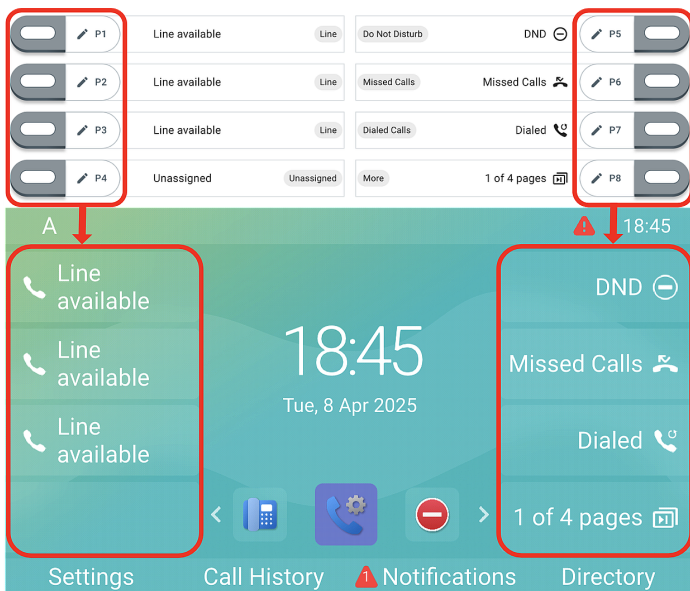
P1 Line available Line
P2 Line available Line
P3 Line available Line
P4 Unassigned Unassigned

Do Not Disturb DND P5
Missed Calls Missed Calls P6
Dialed Calls Dialed P7
More 1 of 4 pages P8

A

18:45

Line available
Line available
Line available

18:45
Tue, 8 Apr 2025

DND
Missed Calls
Dialed
1 of 4 pages

Settings Call History 1 Notifications Directory